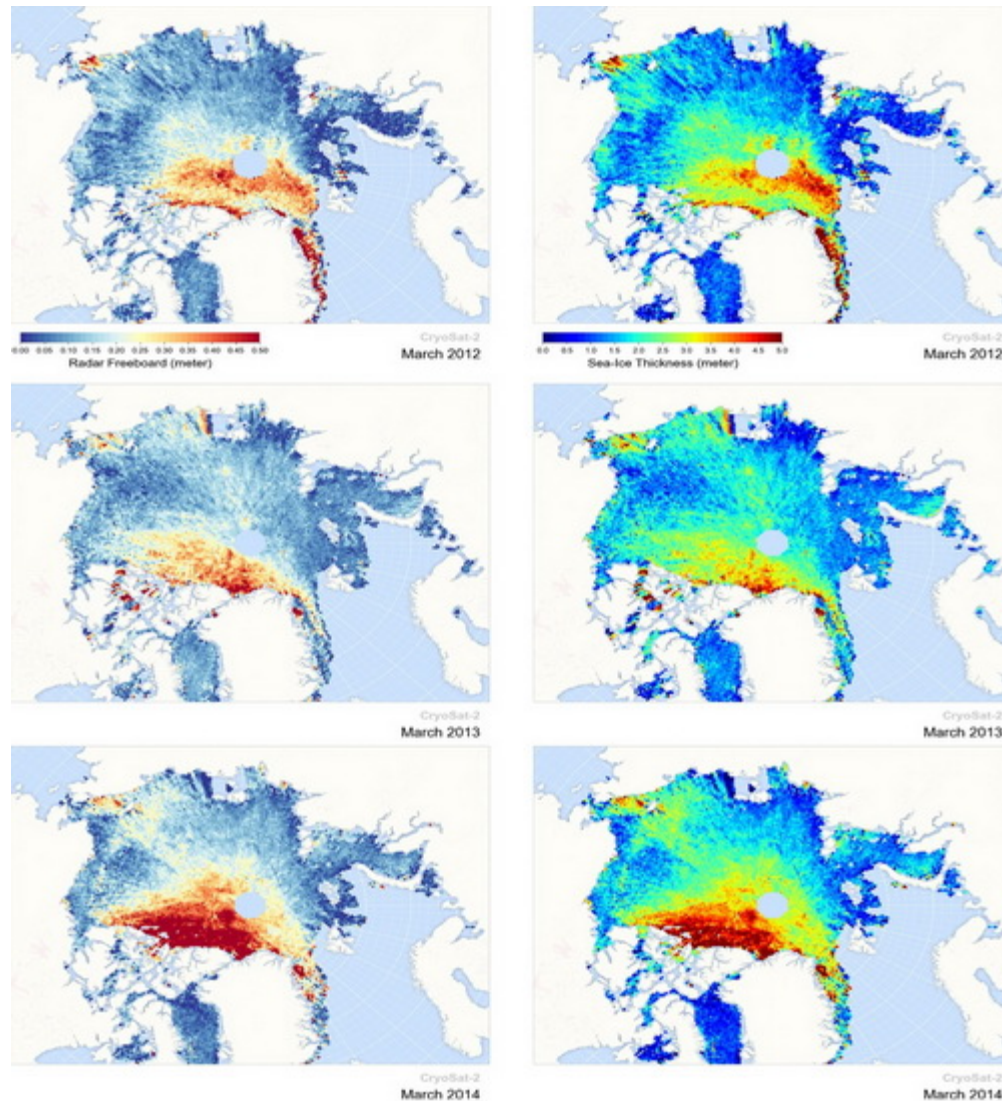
0.00 0.05 0.10 0.15 0.20 0.25 0.30 0.35 0.40 0.45 0.50
Radar Freeboard (meter)
CryoSat-2
March 2012

0.0 0.5 1.0 1.5 2.0 2.5 3.0 3.5 4.0 4.5 5.0
Sea-Ice Thickness (meter)
CryoSat-2
March 2012

CryoSat-2
March 2013

CryoSat-2
March 2013

CryoSat-2
March 2014

CryoSat-2
March 2014